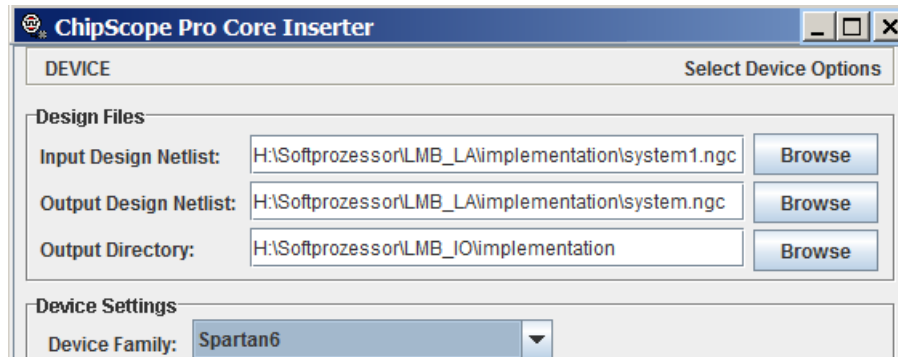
ChipScope Pro Core Inserter

DEVICE

Select Device Options

Design Files

Input Design Netlist: H:\Softprozessor\LMB_LA\implementation\system1.ngc Browse

Output Design Netlist: H:\Softprozessor\LMB_LA\implementation\system.ngc Browse

Output Directory: H:\Softprozessor\LMB_IO\implementation Browse

Device Settings

Device Family: Spartan6